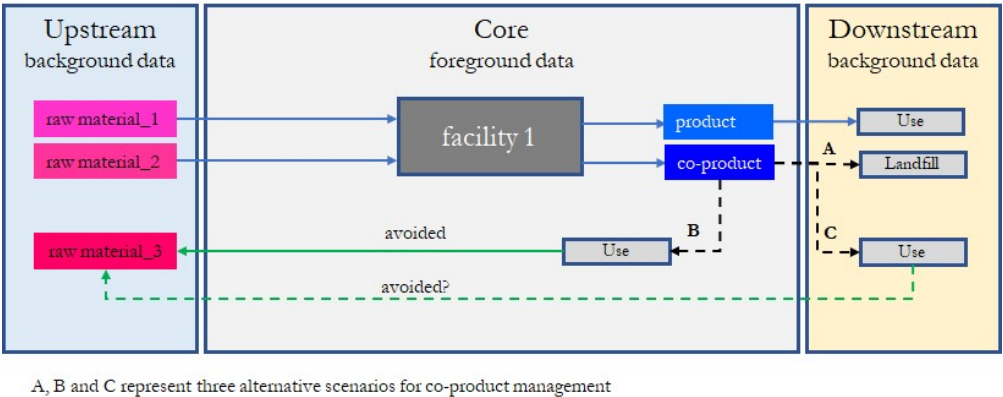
Upstream
background data

raw material_1

raw material_2

raw material_3

Core
foreground data

facility 1

product

co-product

avoided

B

Use

avoided?

Downstream
background data

Use

A

Landfill

C

Use

A, B and C represent three alternative scenarios for co-product management